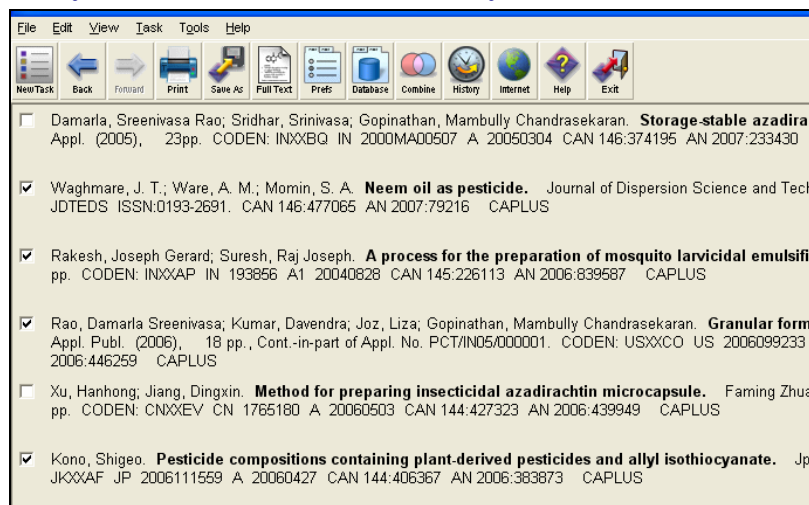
File Edit View Task Tools Help

NewTask Back Forward Print Save As Full Text Prefs Database Combine History Internet Help Exit

☐ Damarla, Sreenivasa Rao; Sridhar, Srinivasa; Gopinathan, Mambully Chandrasekaran. **Storage-stable azadira** Appl. (2005), 23pp. CODEN: INXXBQ IN 2000MA00507 A 20050304 CAN 146:374195 AN 2007:233430

☑ Waghmare, J. T.; Ware, A. M.; Momin, S. A. **Neem oil as pesticide.** Journal of Dispersion Science and Tech JDTEDS ISSN:0193-2691. CAN 146:477065 AN 2007:79216 CAPLUS

☑ Rakesh, Joseph Gerard; Suresh, Raj Joseph. **A process for the preparation of mosquito larvicidal emulsifi** pp. CODEN: INXXAP IN 193856 A1 20040828 CAN 145:226113 AN 2006:839587 CAPLUS

☑ Rao, Damarla Sreenivasa; Kumar, Davendra; Joz, Liza; Gopinathan, Mambully Chandrasekaran. **Granular form** Appl. Publ. (2006), 18 pp., Cont.-in-part of Appl. No. PCT/IN05/000001. CODEN: USXXCO US 2006099233 2006:446259 CAPLUS

☐ Xu, Hanhong; Jiang, Dingxin. **Method for preparing insecticidal azadirachtin microcapsule.** Faming Zhua pp. CODEN: CNXXEV CN 1765180 A 20060503 CAN 144:427323 AN 2006:439949 CAPLUS

☑ Kono, Shigeo. **Pesticide compositions containing plant-derived pesticides and allyl isothiocyanate.** Jp JKXXAF JP 2006111559 A 20060427 CAN 144:406367 AN 2006:383873 CAPLUS